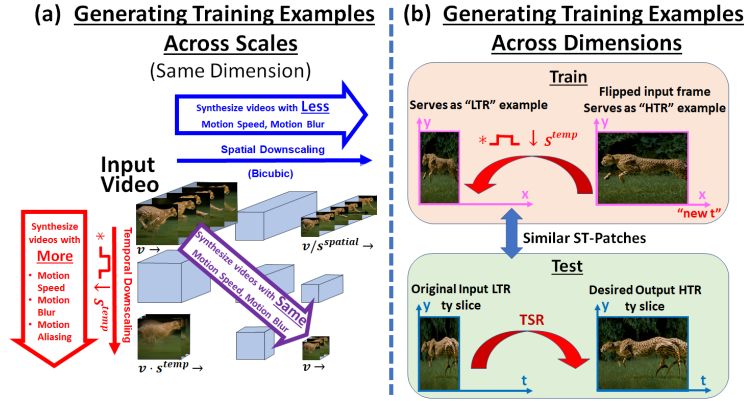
(a) Generating Training Examples Across Scales

(Same Dimension)

Synthesize videos with Less Motion Speed, Motion Blur

Spatial Downscaling

(Bicubic)

Input Video

$v \rightarrow$

$v/s^{spatial} \rightarrow$

Synthesize videos with More

• Motion Speed
• Motion Blur
• Motion Aliasing

$*$

Temporal Downscaling

$\downarrow s^{temp}$

Synthesize videos with Same Motion Speed, Motion Blur

$v \cdot s^{temp} \rightarrow$

$v \rightarrow$

(b) Generating Training Examples Across Dimensions

Train

Serves as "LTR" example

Flipped input frame Serves as "HTR" example

y

$*$

$\downarrow s^{temp}$

x

y

x

"new t"

Similar ST-Patches

Test

Original Input LTR ty slice

Desired Output HTR ty slice

y

TSR

y

t

t